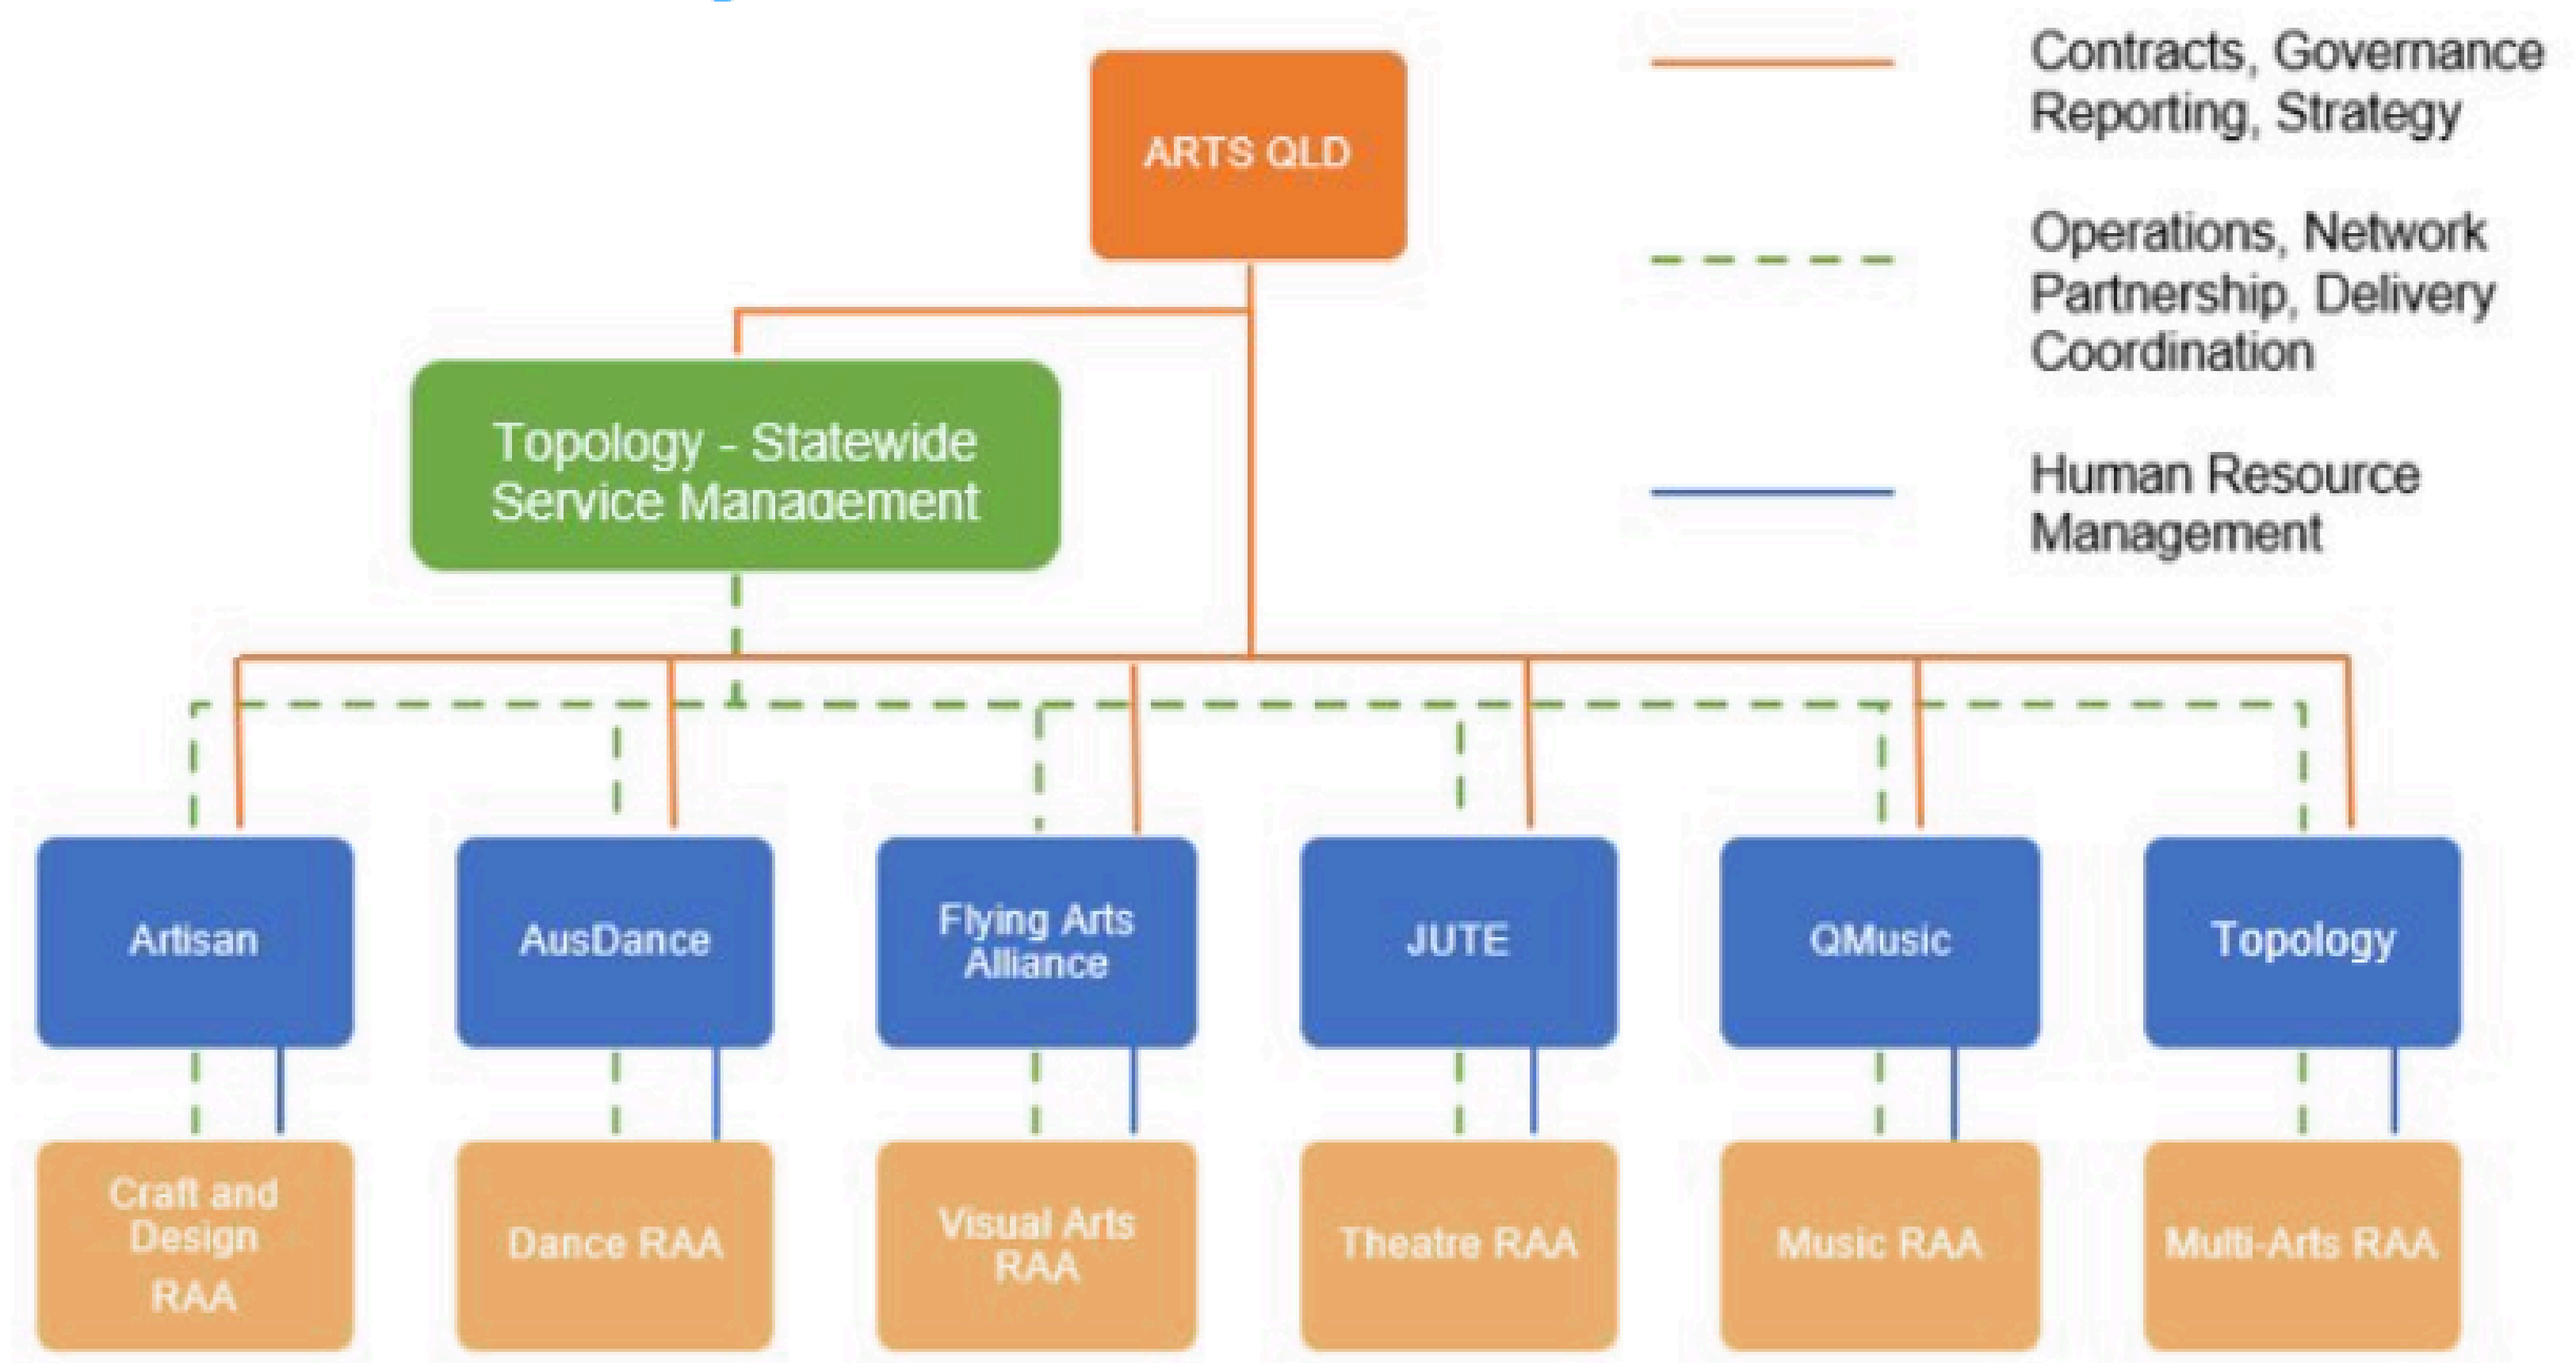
ARTS QLD

Contracts, Governance Reporting, Strategy

Operations, Network Partnership, Delivery Coordination

Human Resource Management

Topology - Statewide Service Management

Artisan

AusDance

Flying Arts Alliance

JUTE

QMusic

Topology

Craft and Design RAA

Dance RAA

Visual Arts RAA

Theatre RAA

Music RAA

Multi-Arts RAA